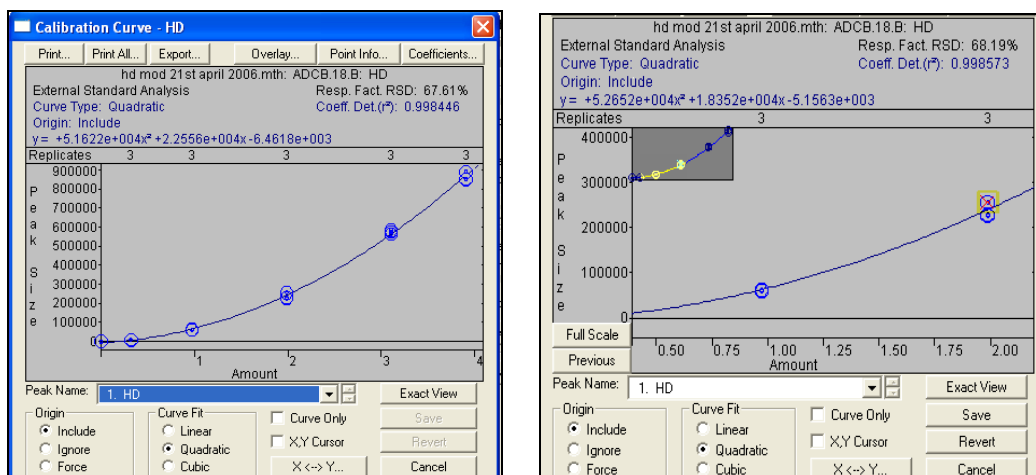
Calibration Curve - HD

Print... Print All... Export... Overlay... Point Info... Coefficients...

hd mod 21st april 2006.mth: ADCB.18.B: HD
External Standard Analysis Resp. Fact. RSD: 67.61%
Curve Type: Quadratic Coeff. Det.($r^2$): 0.998446
Origin: Include
y= +5.1622e+004x² +2.2556e+004x -6.4618e+003

Replicates 3 3 3 3 3

Peak Size

900000
800000
700000
600000
500000
400000
300000
200000
100000
0

0 1 2 3 4
Amount

Peak Name: 1. HD
Exact View
Origin
Include
Ignore
Force
Curve Fit
Linear
Quadratic
Cubic
Curve Only
X,Y Cursor
X <--> Y...
Save
Revert
Cancel

hd mod 21st april 2006.mth: ADCB.18.B: HD
External Standard Analysis Resp. Fact. RSD: 68.19%
Curve Type: Quadratic Coeff. Det.($r^2$): 0.998573
Origin: Include
y= +5.2652e+004x² +1.8352e+004x -5.1563e+003

Replicates 3 3

Peak Size

400000
300000
200000
100000
0

Full Scale
Previous

0.50 0.75 1.00 1.25 1.50 1.75 2.00
Amount

Peak Name: 1. HD
Exact View
Origin
Include
Ignore
Force
Curve Fit
Linear
Quadratic
Cubic
Curve Only
X,Y Cursor
X <--> Y...
Save
Revert
Cancel